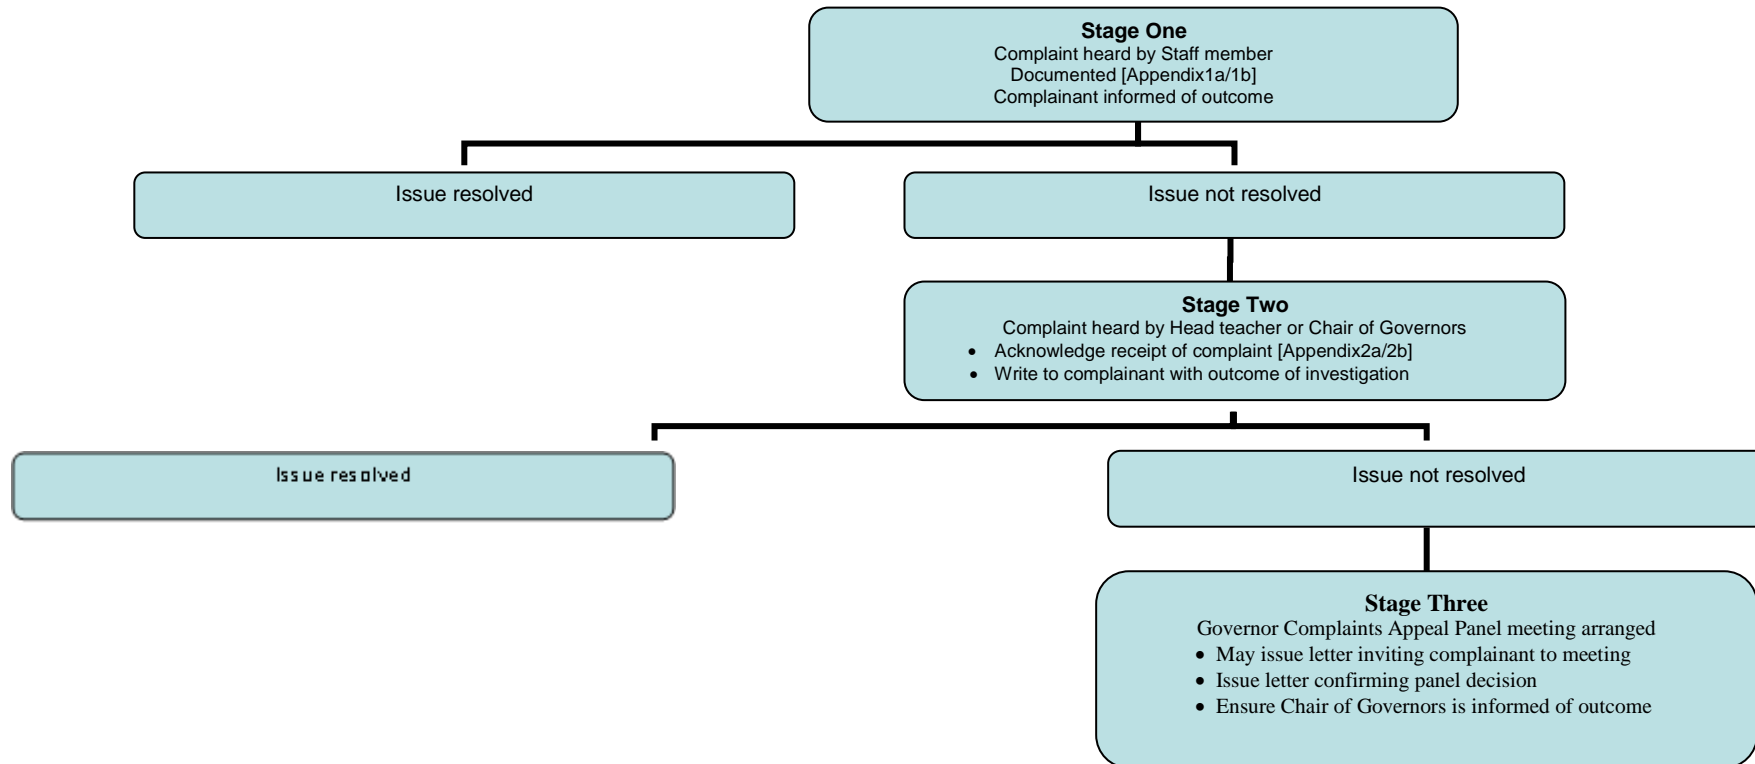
**Stage One**
Complaint heard by Staff member
Documented [Appendix1a/1b]
Complainant informed of outcome

Issue resolved

Issue not resolved

**Stage Two**
Complaint heard by Head teacher or Chair of Governors
- Acknowledge receipt of complaint [Appendix2a/2b]
- Write to complainant with outcome of investigation

Issue resolved

Issue not resolved

**Stage Three**
Governor Complaints Appeal Panel meeting arranged
- May issue letter inviting complainant to meeting
- Issue letter confirming panel decision
- Ensure Chair of Governors is informed of outcome